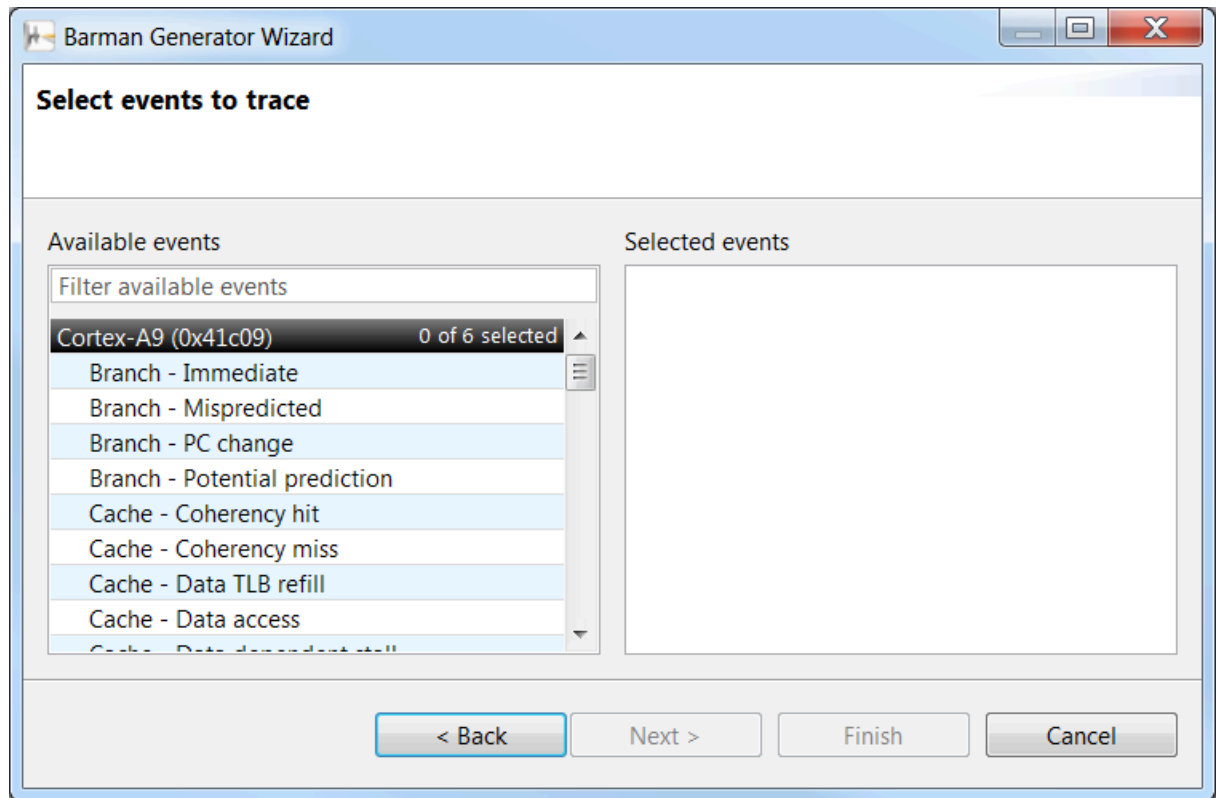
Barman Generator Wizard

Select events to trace

Available events

Filter available events

Cortex-A9 (0x41c09) 0 of 6 selected

Branch - Immediate
Branch - Mispredicted
Branch - PC change
Branch - Potential prediction
Cache - Coherency hit
Cache - Coherency miss
Cache - Data TLB refill
Cache - Data access
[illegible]

Selected events

< Back
Next >
Finish
Cancel